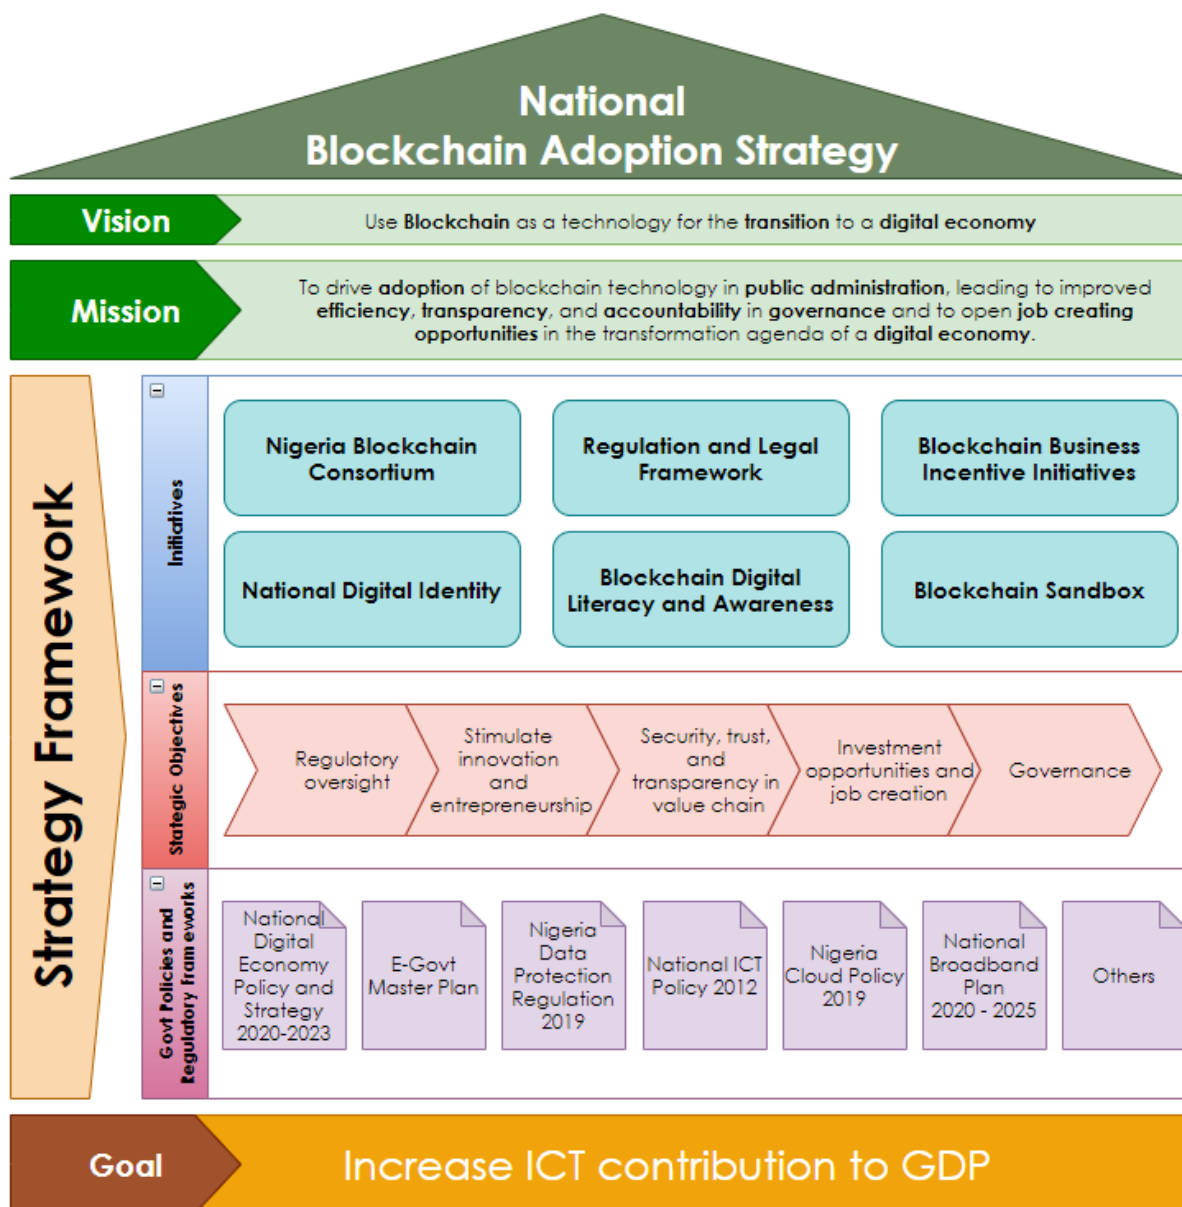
National
Blockchain Adoption Strategy

Vision

Use Blockchain as a technology for the transition to a digital economy

Mission

To drive adoption of blockchain technology in public administration, leading to improved efficiency, transparency, and accountability in governance and to open job creating opportunities in the transformation agenda of a digital economy.

Strategy Framework

Initiatives

Nigeria Blockchain Consortium

Regulation and Legal Framework

Blockchain Business Incentive Initiatives

National Digital Identity

Blockchain Digital Literacy and Awareness

Blockchain Sandbox

Stategic Objectives

Regulatory oversight

Stimulate innovation and entrepreneurship

Security, trust, and transparency in value chain

Investment opportunities and job creation

Governance

Govt Policies and Regulatory frameworks

National Digital Economy Policy and Strategy 2020-2023

E-Govt Master Plan

Nigeria Data Protection Regulation 2019

National ICT Policy 2012

Nigeria Cloud Policy 2019

National Broadband Plan 2020 - 2025

Others

Goal

Increase ICT contribution to GDP